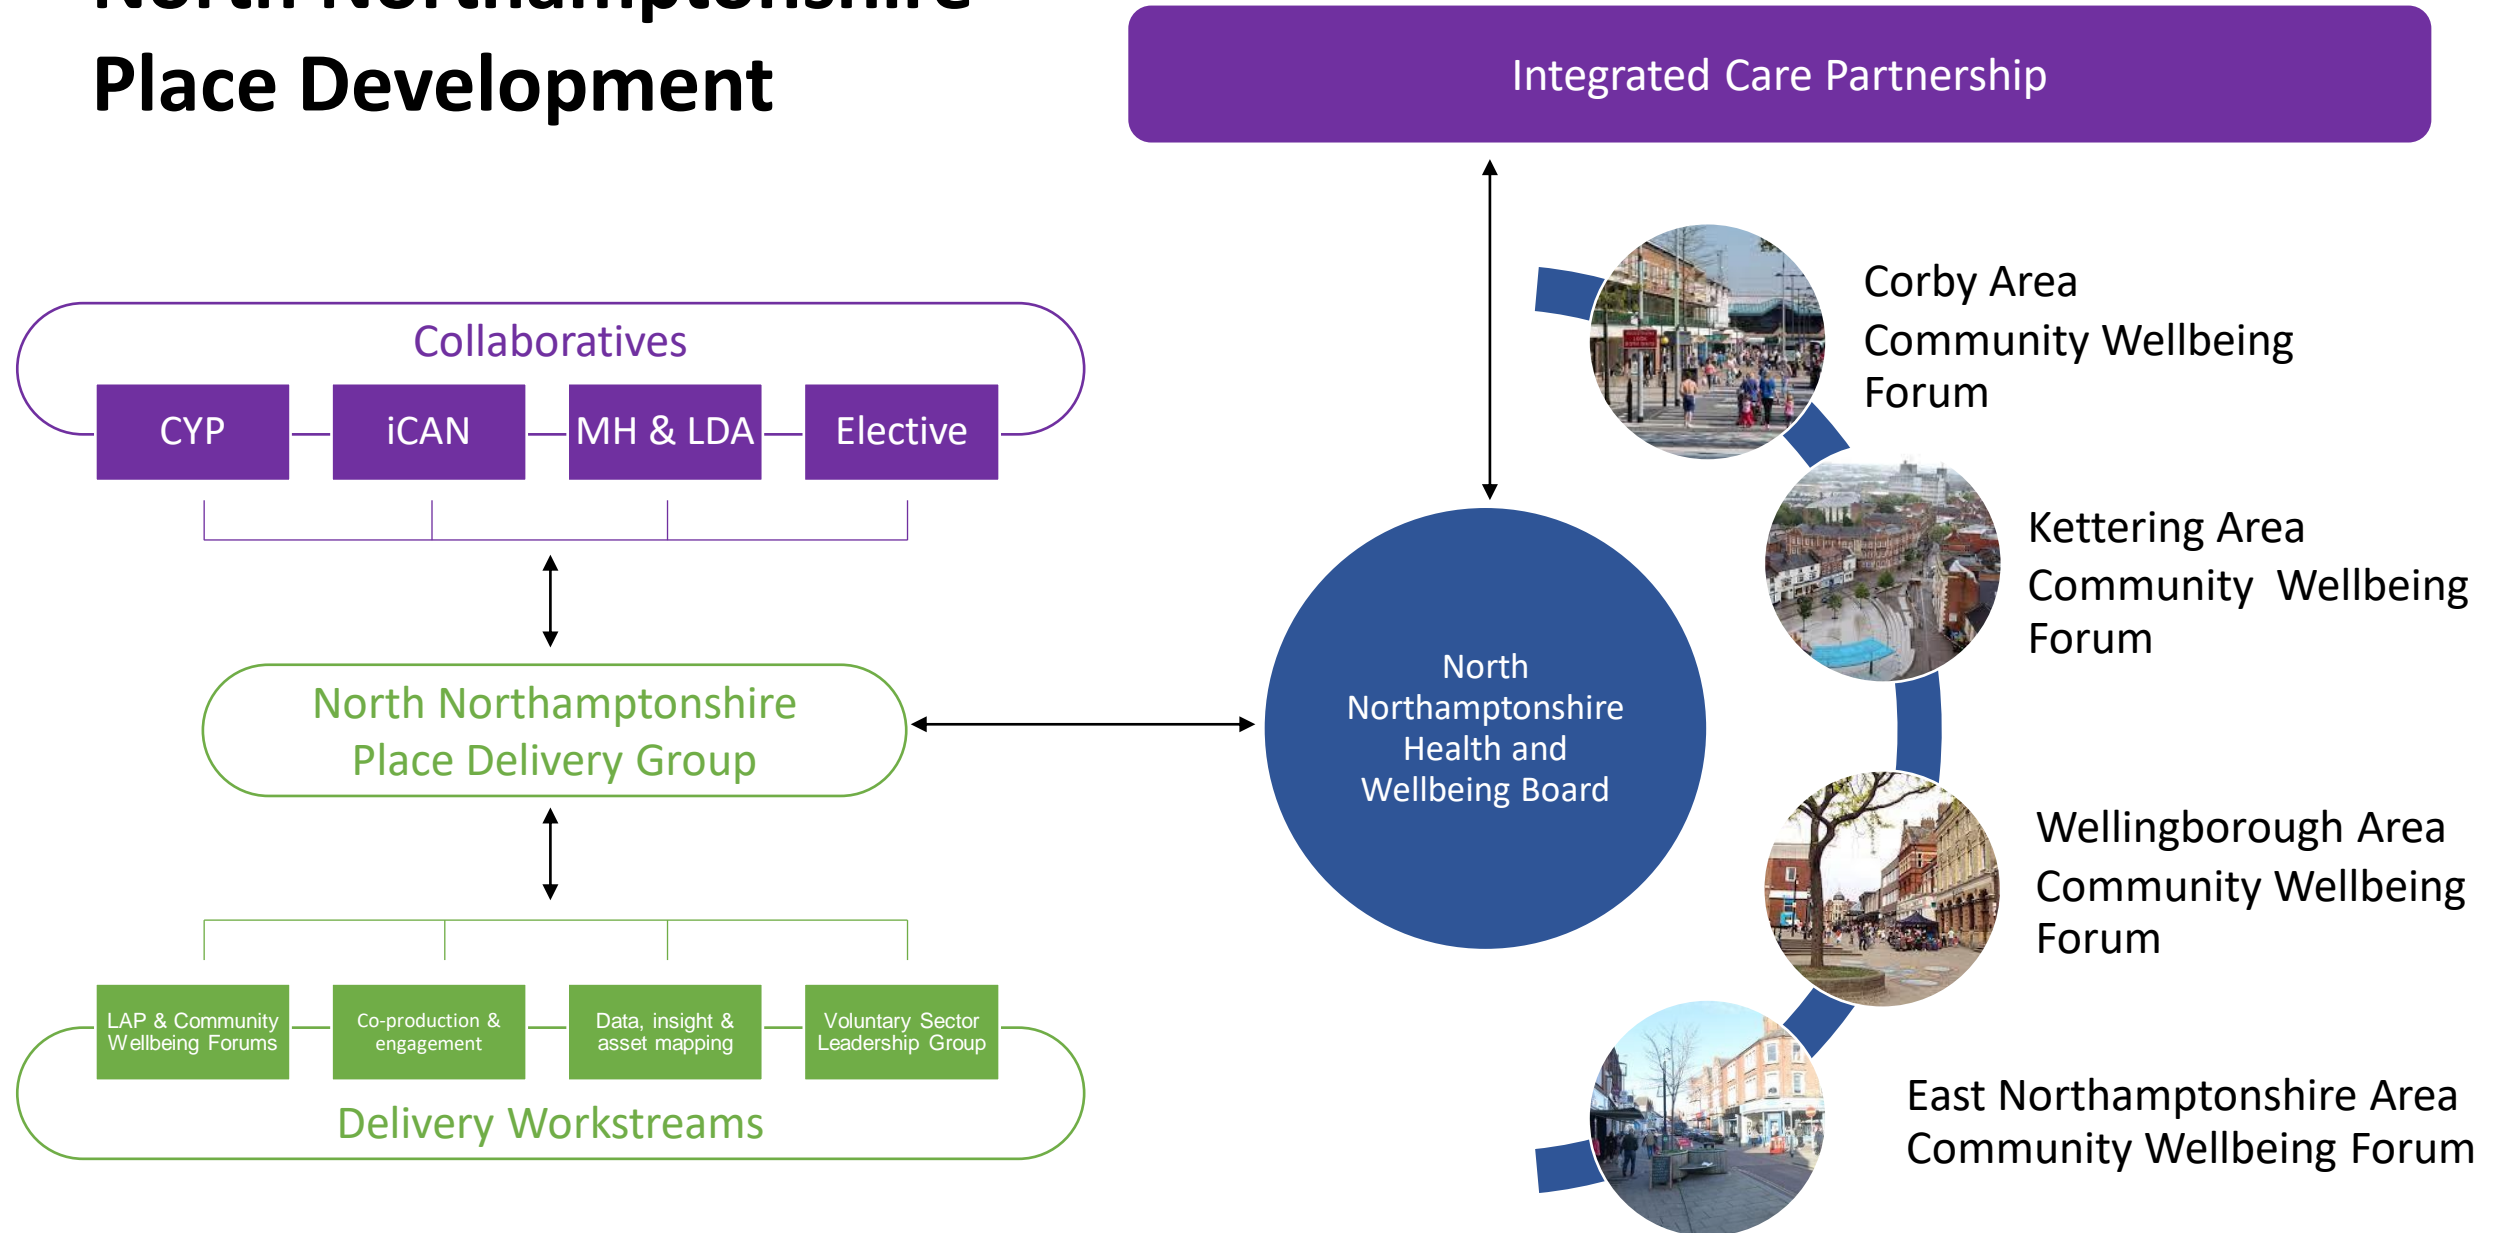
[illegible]
Place Development

Integrated Care Partnership

Collaboratives

CYP

iCAN

MH & LDA

Elective

North Northamptonshire Place Delivery Group

North Northamptonshire Health and Wellbeing Board

Corby Area Community Wellbeing Forum

Kettering Area Community Wellbeing Forum

Wellingborough Area Community Wellbeing Forum

East Northamptonshire Area Community Wellbeing Forum

LAP & Community Wellbeing Forums

Co-production & engagement

Data, insight & asset mapping

Voluntary Sector Leadership Group

Delivery Workstreams